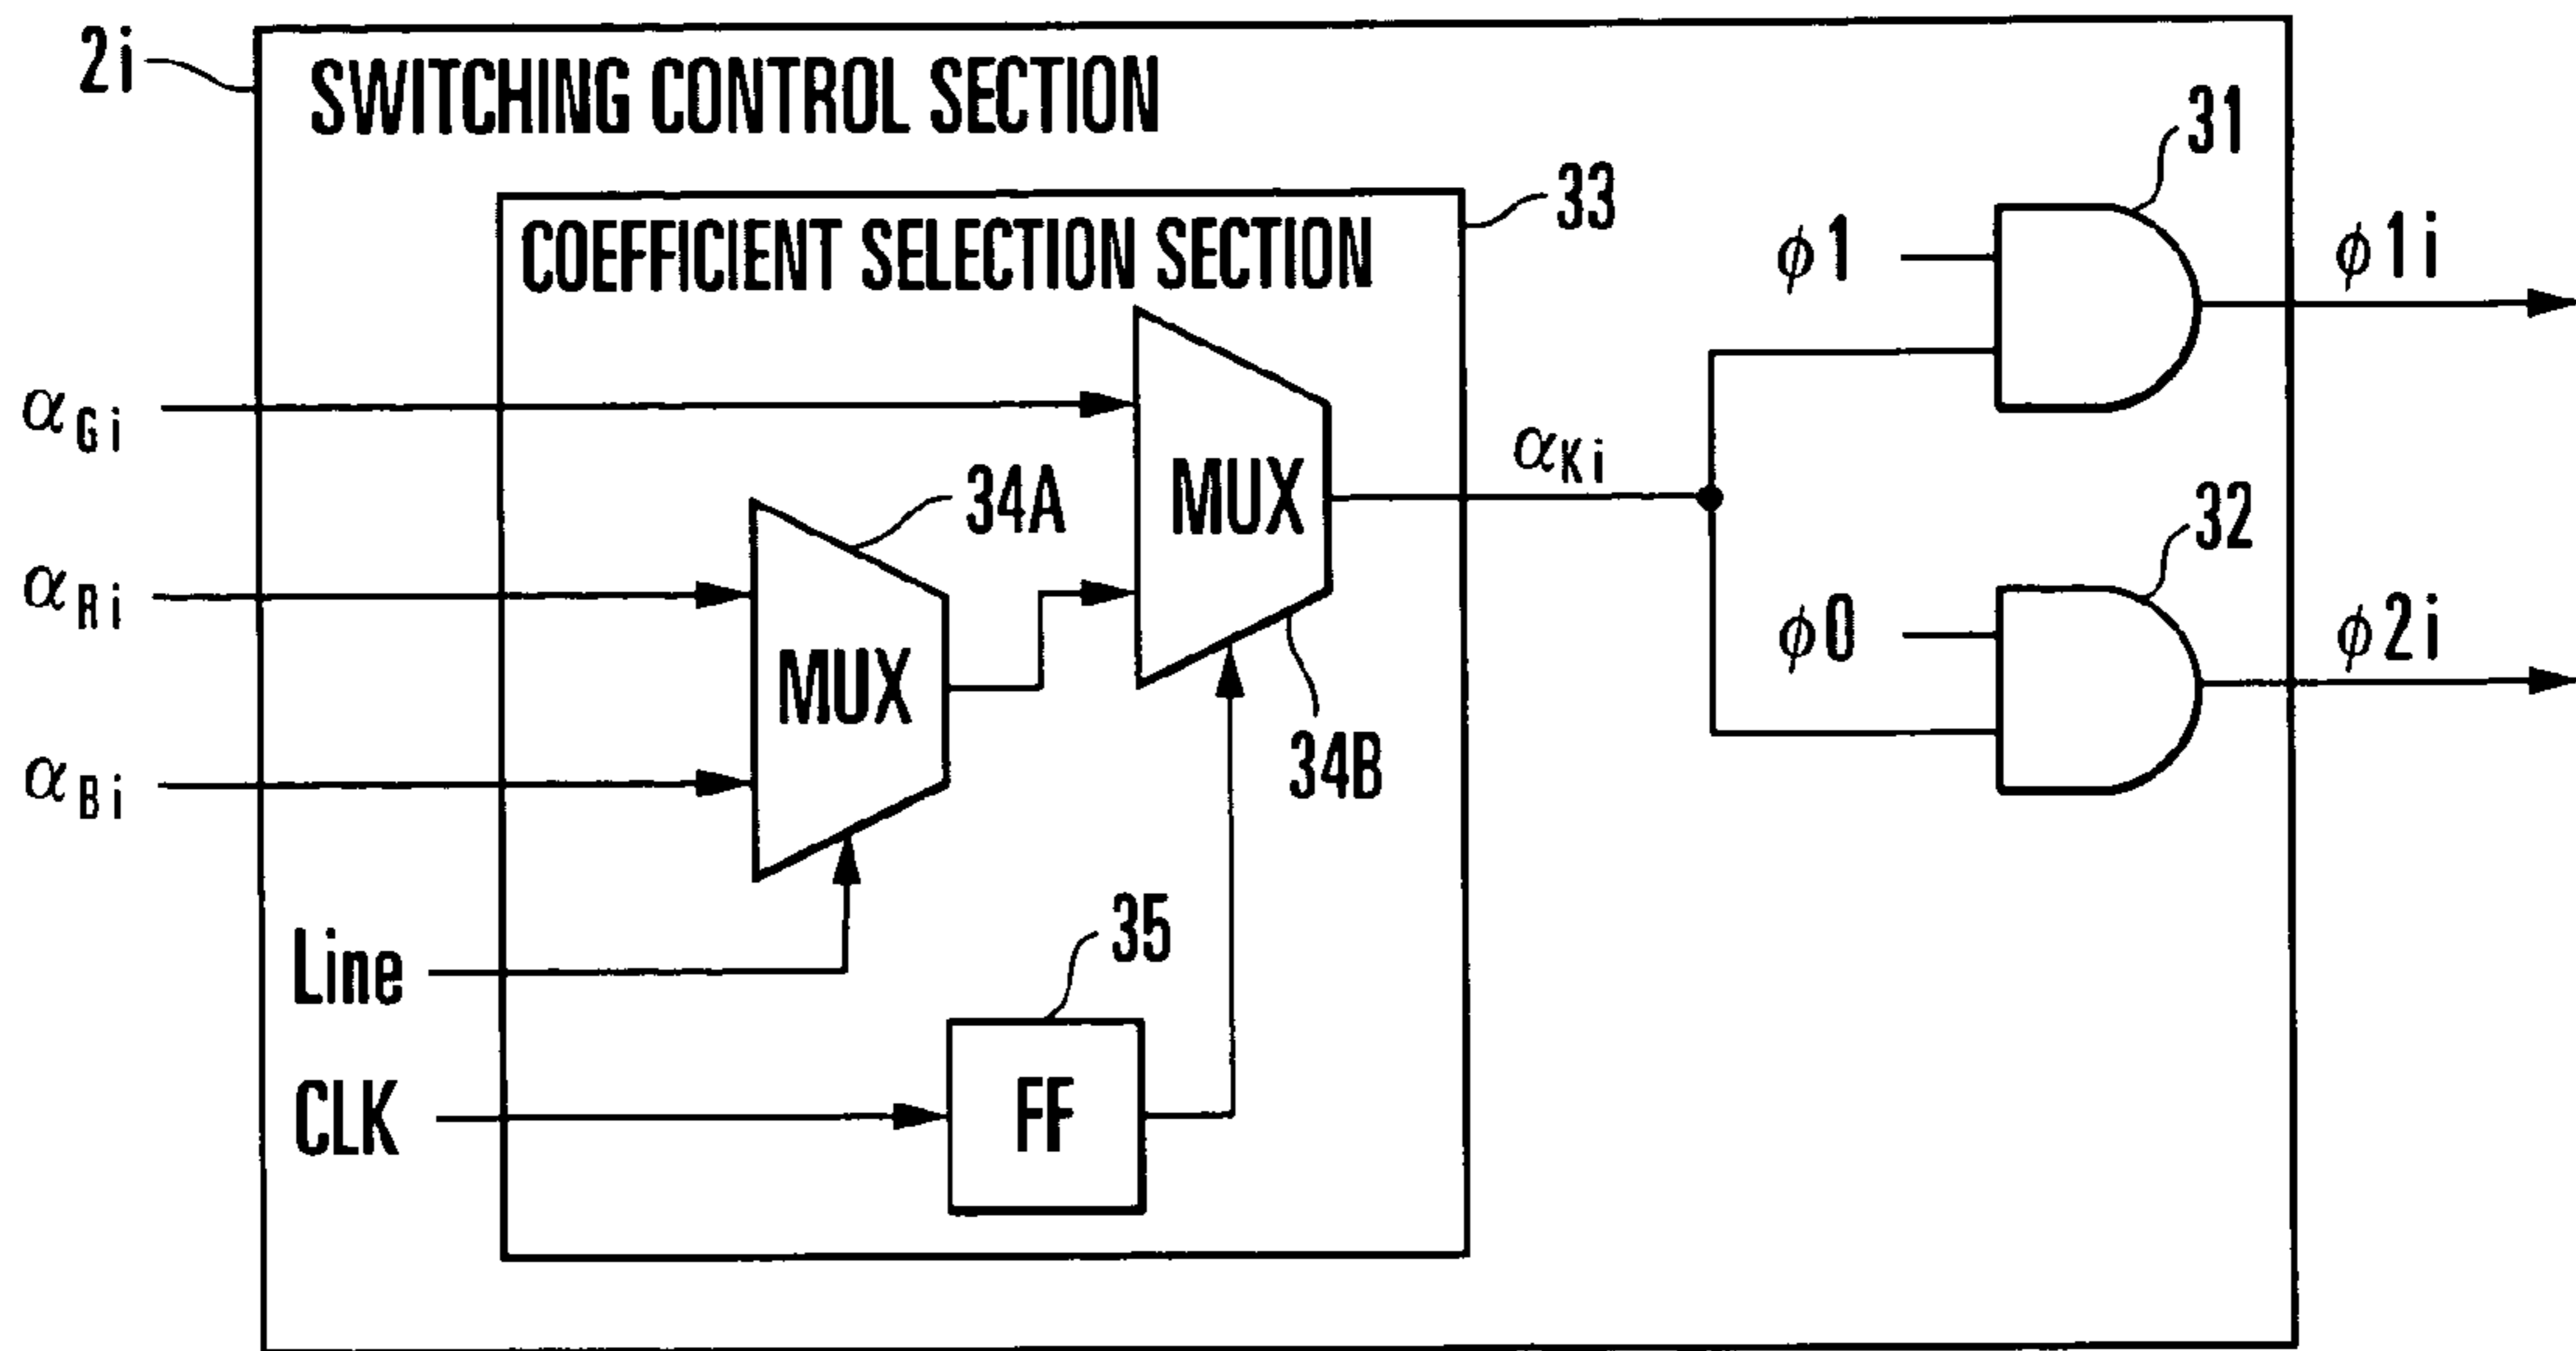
2i

SWITCHING CONTROL SECTION

33

COEFFICIENT SELECTION SECTION

31

$\phi 1$

$\phi 1i$

$\alpha_{Gi}$

MUX

$\alpha_{Ki}$

34A

32

$\alpha_{Ri}$

MUX

$\phi 0$

$\phi 2i$

34B

$\alpha_{Bi}$

35

Line

CLK

FF